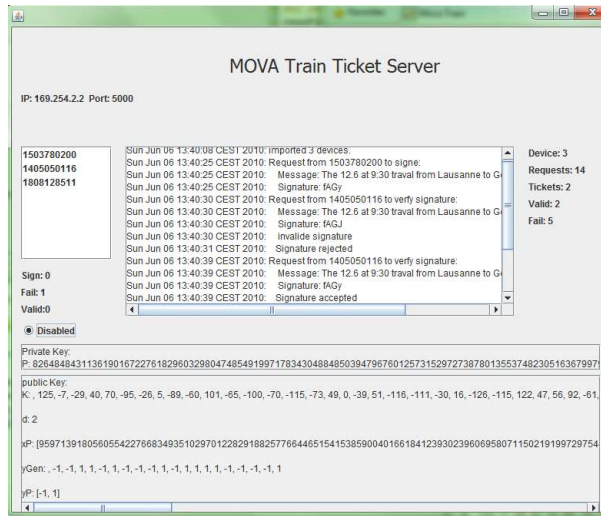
MOVA Train Ticket Server

IP: 169.254.2.2 Port: 5000

1503780200
1405050116
1808128511

Sun Jun 06 13:40:08 CEST 2010: imported 3 devices.
Sun Jun 06 13:40:25 CEST 2010: Request from 1503780200 to signe:
Sun Jun 06 13:40:25 CEST 2010: Message: The 12.6 at 9:30 traval from Lausanne to G
Sun Jun 06 13:40:25 CEST 2010: Signature: fAGy
Sun Jun 06 13:40:30 CEST 2010: Request from 1405050116 to verfy signature:
Sun Jun 06 13:40:30 CEST 2010: Message: The 12.6 at 9:30 traval from Lausanne to G
Sun Jun 06 13:40:30 CEST 2010: Signature: fAGJ
Sun Jun 06 13:40:30 CEST 2010: invalide signature
Sun Jun 06 13:40:31 CEST 2010: Signature rejected
Sun Jun 06 13:40:39 CEST 2010: Request from 1405050116 to verfy signature:
Sun Jun 06 13:40:39 CEST 2010: Message: The 12.6 at 9:30 traval from Lausanne to G
Sun Jun 06 13:40:39 CEST 2010: Signature: fAGy
Sun Jun 06 13:40:39 CEST 2010: Signature accepted

Device: 3
Requests: 14
Tickets: 2
Valid: 2
Fail: 5

Sign: 0
Fail: 1
Valid:0

Disabled

Private Key:
P: 826484843113619016722761829603298047485491997178343048848503947967601257315297273878013553748230516367997

public Key:
K: , 125, -7, -29, 40, 70, -95, -26, 5, -89, -60, 101, -65, -100, -70, -115, -73, 49, 0, -39, 51, -116, -111, -30, 16, -126, -115, 122, 47, 56, 92, -61,

d: 2

xP: [959713918056055422766834935102970122829188257766446515415385900401661841239302396069580711502191997297547

yGen: , -1, -1, 1, 1, -1, 1, -1, -1, 1, -1, -1, 1, 1, 1, 1, -1, -1, -1, -1, 1

yP: [-1, 1]